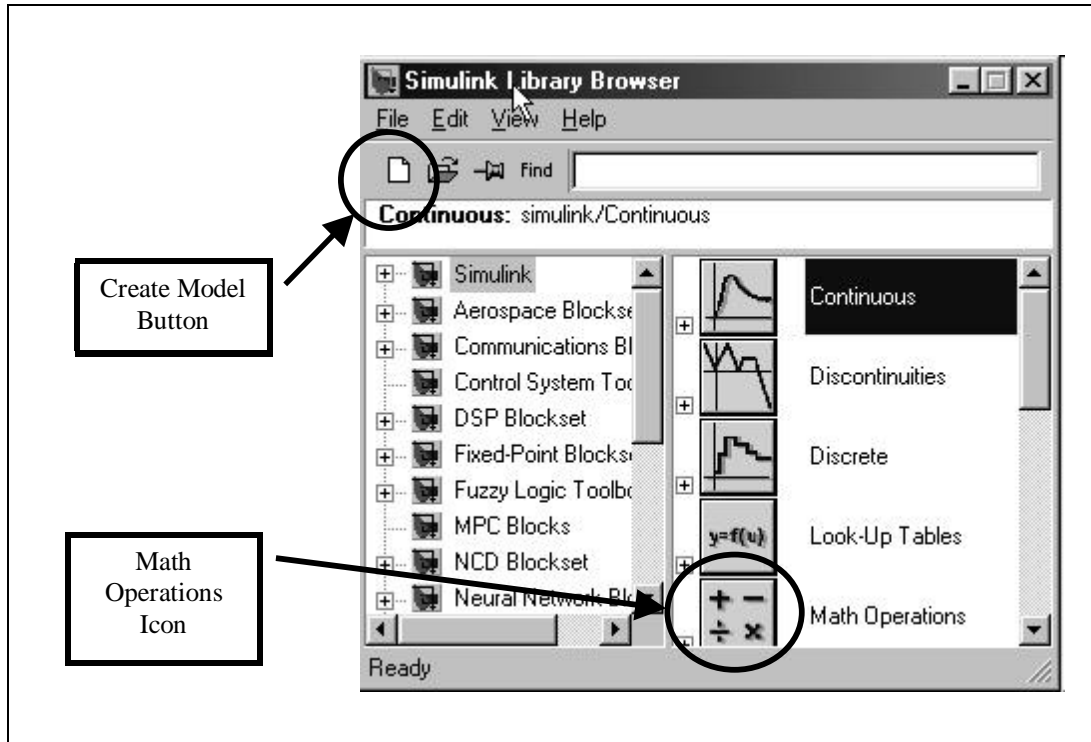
Simulink Library Browser

File Edit View Help

Find

Continuous: simulink/Continuous

Create Model Button

Simulink
Aerospace Blockse
Communications Bl
Control System Too
DSP Blockset
Fixed-Point Blocks
Fuzzy Logic Toolbo
MPC Blocks
NCD Blockset
Neural Network Blo

Continuous
Discontinuities
Discrete
y=f(u)
Look-Up Tables
Math Operations

Math Operations Icon

Ready